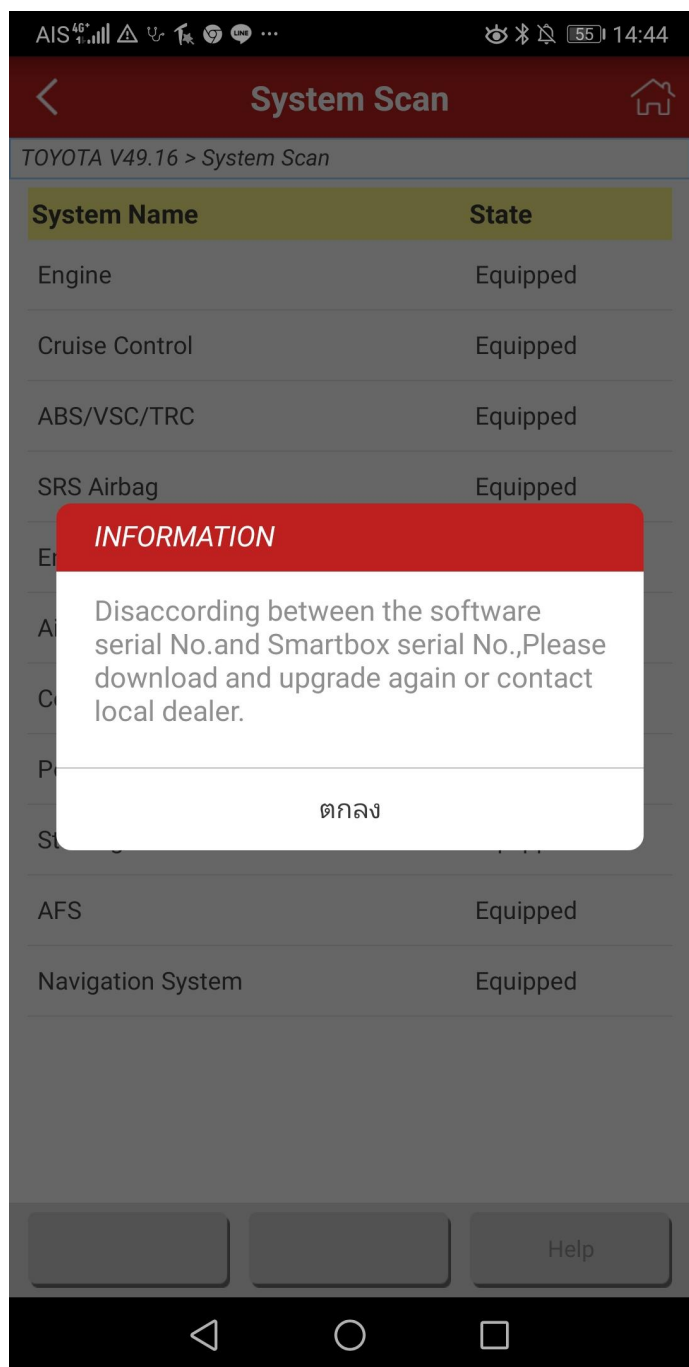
AIS 4G 55 14:44

System Scan

TOYOTA V49.16 > System Scan

| System Name | State |
|---|---|
| Engine | Equipped |
| Cruise Control | Equipped |
| ABS/VSC/TRC | Equipped |
| SRS Airbag | Equipped |
| E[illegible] | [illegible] |
| A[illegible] | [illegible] |
| C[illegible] | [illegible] |
| P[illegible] | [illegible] |
| St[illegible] | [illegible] |
| AFS | Equipped |
| Navigation System | Equipped |

INFORMATION

Disaccording between the software serial No.and Smartbox serial No.,Please download and upgrade again or contact local dealer.

ตกลง

Help